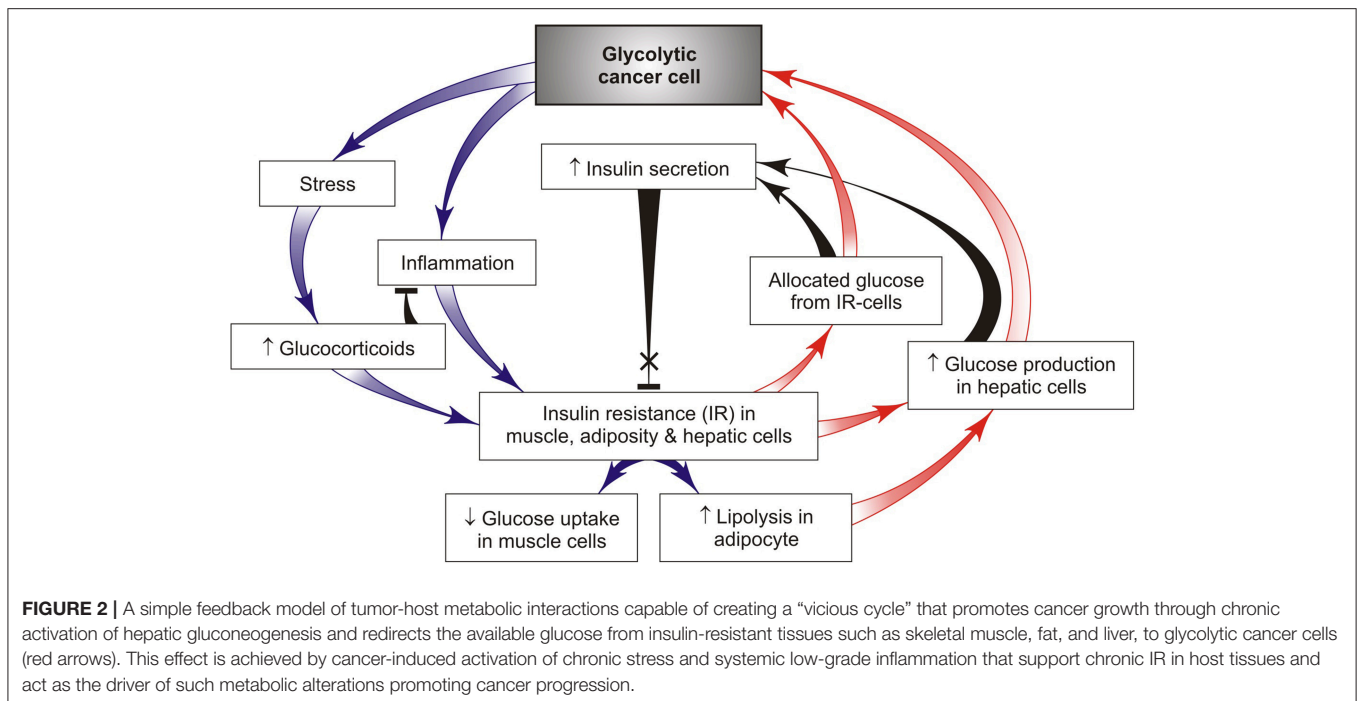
Glycolytic cancer cell

↑ Insulin secretion

Stress

Inflammation

Allocated glucose from IR-cells

↑ Glucocorticoids

↑ Glucose production in hepatic cells

Insulin resistance (IR) in muscle, adiposity & hepatic cells

↓ Glucose uptake in muscle cells

↑ Lipolysis in adipocyte

**FIGURE 2 |** A simple feedback model of tumor-host metabolic interactions capable of creating a "vicious cycle" that promotes cancer growth through chronic activation of hepatic gluconeogenesis and redirects the available glucose from insulin-resistant tissues such as skeletal muscle, fat, and liver, to glycolytic cancer cells (red arrows). This effect is achieved by cancer-induced activation of chronic stress and systemic low-grade inflammation that support chronic IR in host tissues and act as the driver of such metabolic alterations promoting cancer progression.